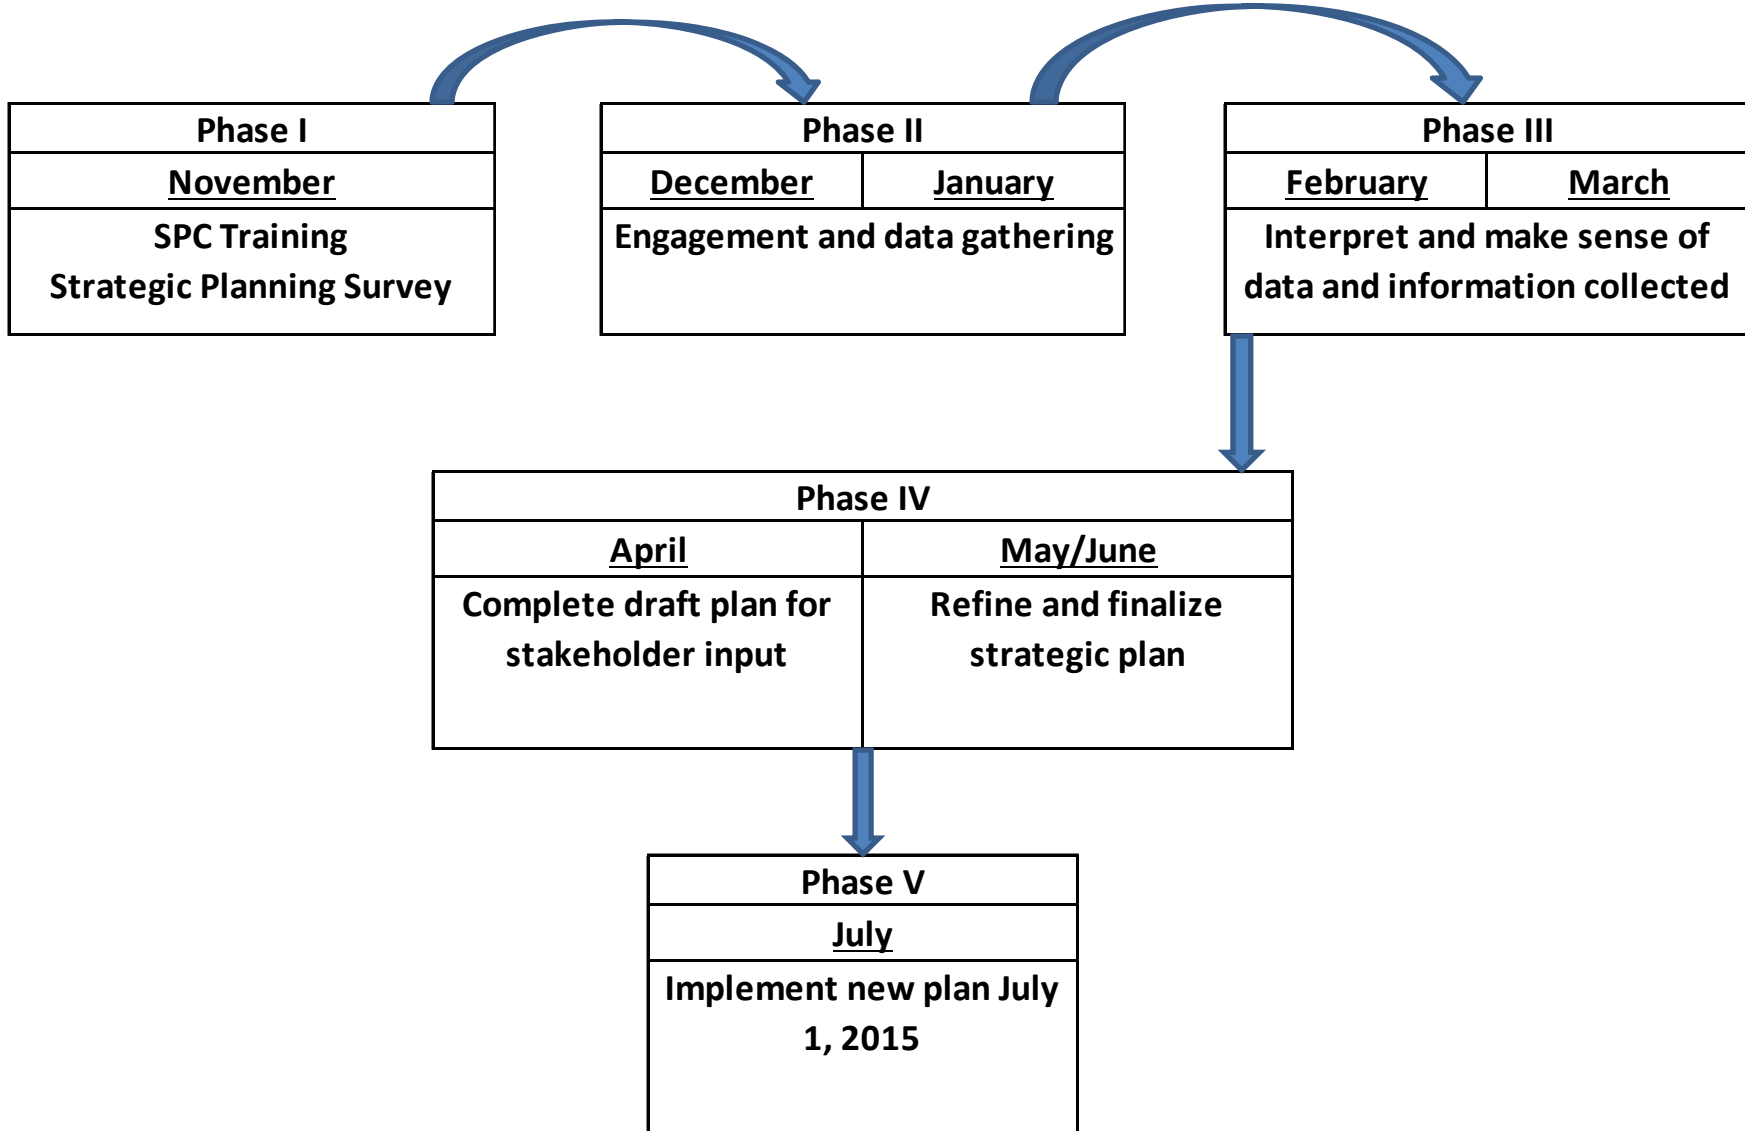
Phase I
November
SPC Training
Strategic Planning Survey

Phase II
December | January
Engagement and data gathering

Phase III
February | March
Interpret and make sense of data and information collected

Phase IV
April | May/June
Complete draft plan for stakeholder input | Refine and finalize strategic plan

Phase V
July
Implement new plan July 1, 2015